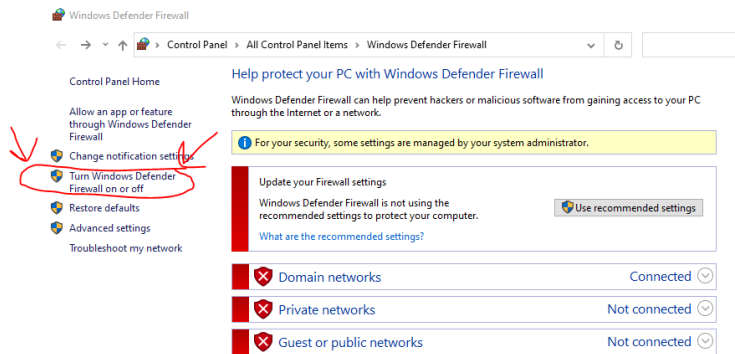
Windows Defender Firewall

Control Panel > All Control Panel Items > Windows Defender Firewall

Control Panel Home

Allow an app or feature through Windows Defender Firewall

Change notification settings

Turn Windows Defender Firewall on or off

Restore defaults

Advanced settings

Troubleshoot my network

Help protect your PC with Windows Defender Firewall

Windows Defender Firewall can help prevent hackers or malicious software from gaining access to your PC through the Internet or a network.

For your security, some settings are managed by your system administrator.

Update your Firewall settings

Windows Defender Firewall is not using the recommended settings to protect your computer.

Use recommended settings

What are the recommended settings?

Domain networks Connected

Private networks Not connected

Guest or public networks Not connected